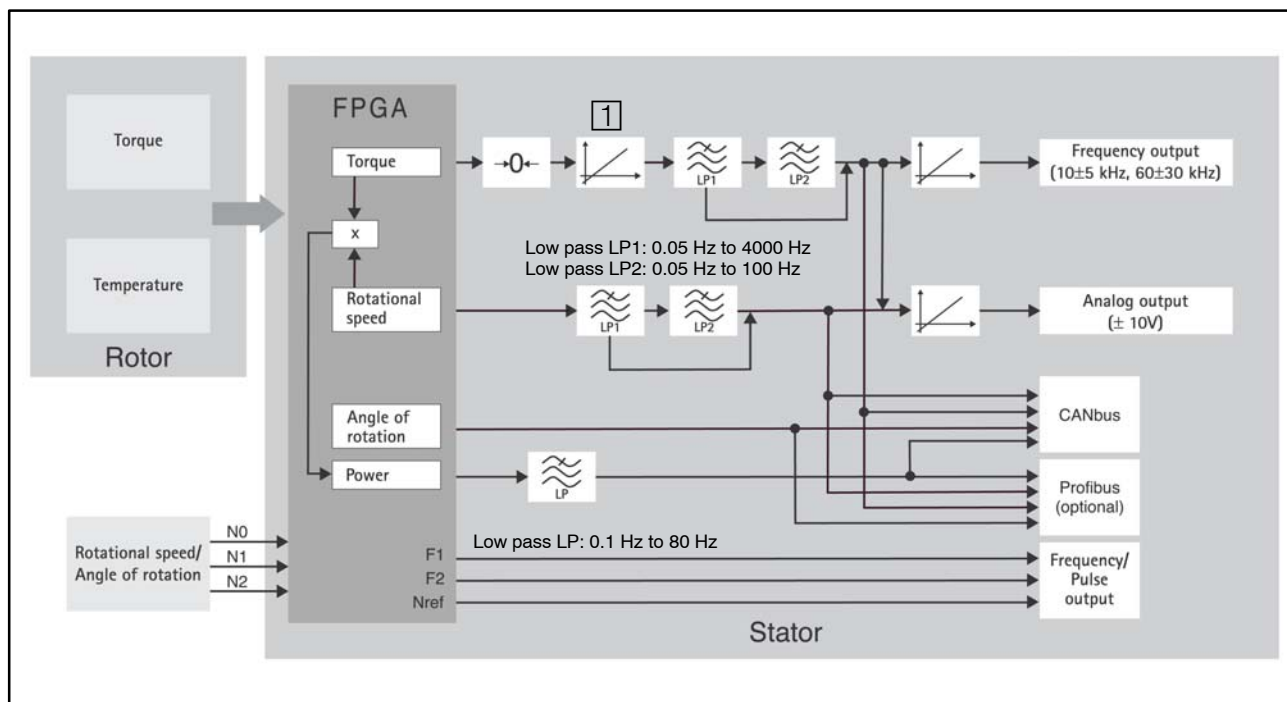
Torque

Temperature

Rotor

FPGA

Torque

x

Rotational speed

Angle of rotation

Power

1

LP1

LP2

Frequency output (10±5 kHz, 60±30 kHz)

Low pass LP1: 0.05 Hz to 4000 Hz
Low pass LP2: 0.05 Hz to 100 Hz

LP1

LP2

Analog output (± 10V)

CANbus

LP

Profibus (optional)

Rotational speed/ Angle of rotation

N0

N1

N2

F1

F2

Nref

Low pass LP: 0.1 Hz to 80 Hz

Frequency/ Pulse output

Stator